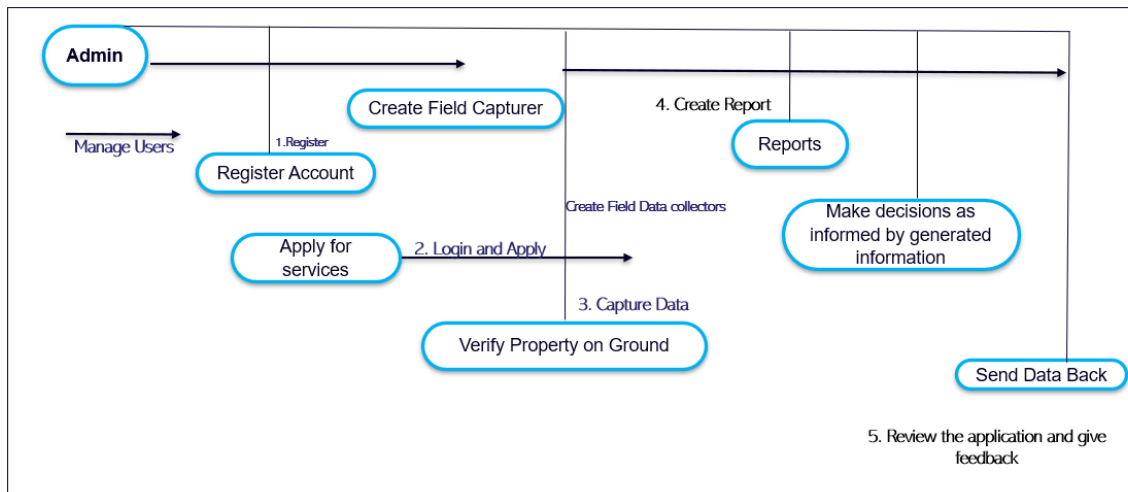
Admin

Create Field Capturer

4. Create Report

Manage Users

1.Register

Reports

Register Account

Create Field Data collectors

Make decisions as informed by generated information

Apply for services

2. Login and Apply

3. Capture Data

Verify Property on Ground

Send Data Back

5. Review the application and give feedback